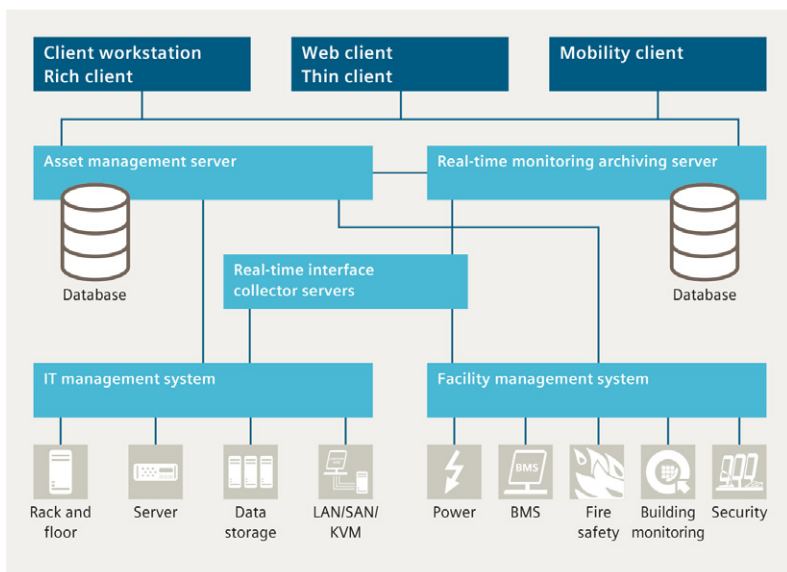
Client workstation
Rich client

Web client
Thin client

Mobility client

Asset management server

Real-time monitoring archiving server

Database

Real-time interface collector servers

Database

IT management system

Facility management system

BMS

Rack and floor

Server

Data storage

LAN/SAN/ KVM

Power

BMS

Fire safety

Building monitoring

Security